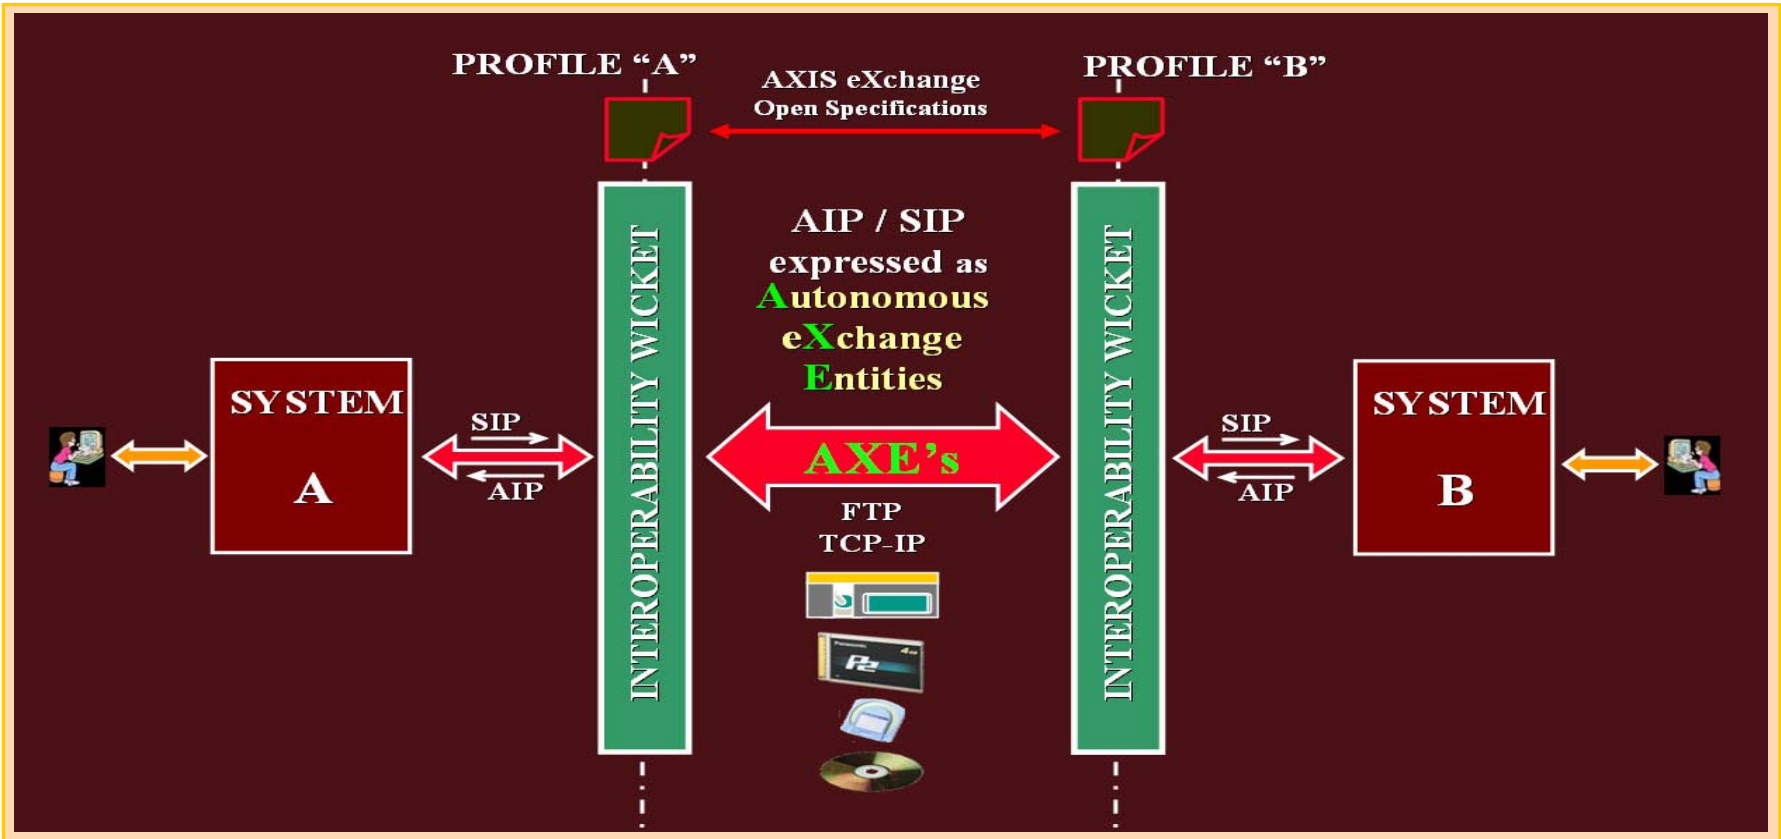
PROFILE "A"

AXIS eXchange
Open Specifications

PROFILE "B"

AIP / SIP
expressed as
Autonomous
eXchange
Entities

SYSTEM
A

SIP
AIP

INTEROPERABILITY WICKET

AXE's

FTP
TCP-IP

INTEROPERABILITY WICKET

SIP
AIP

SYSTEM
B